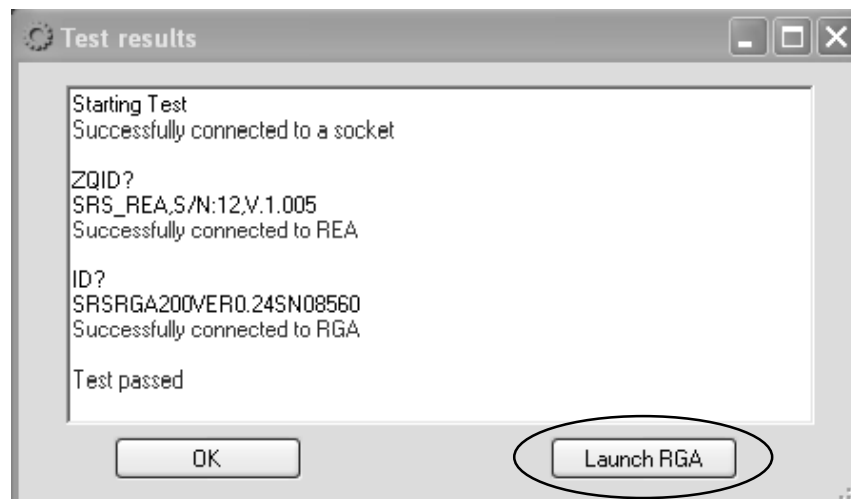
Test results

Starting Test
Successfully connected to a socket

ZQID?
SRS_REA,S/N:12,V.1.005
Successfully connected to REA

ID?
SRSRGA200VER0.24SN08560
Successfully connected to RGA

Test passed

OK

Launch RGA